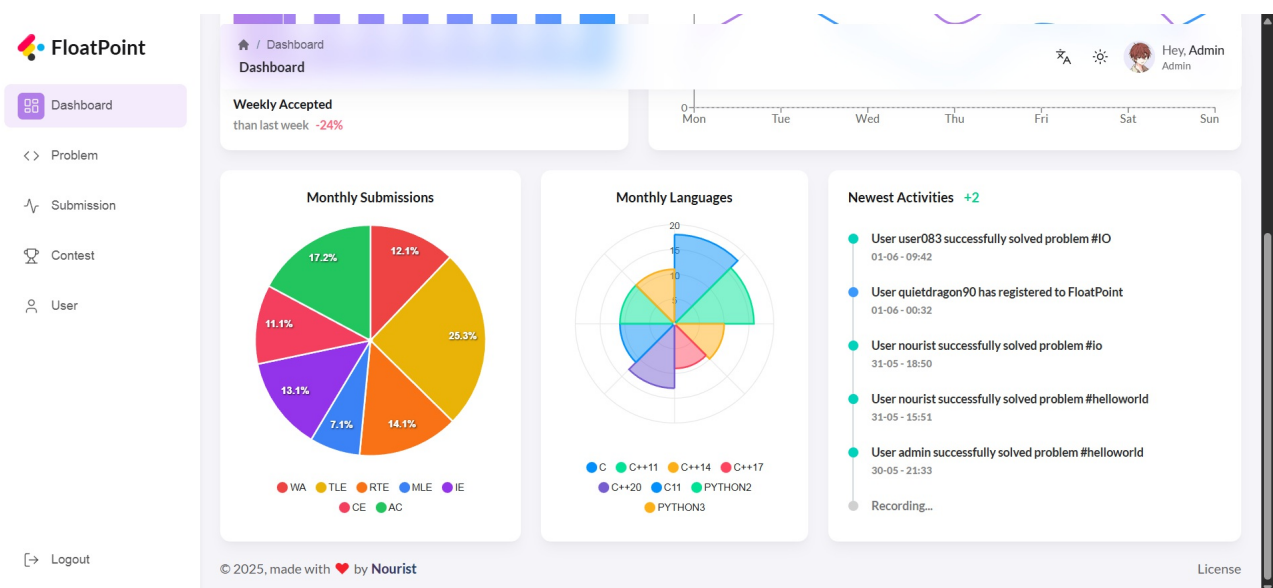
FloatPoint

Dashboard
Problem
Submission
Contest
User

Logout

Dashboard / Dashboard
Dashboard

Hey, Admin
Admin

Weekly Accepted
than last week -24%

0
Mon Tue Wed Thu Fri Sat Sun

Monthly Submissions

12.1%
25.3%
14.1%
7.1%
13.1%
11.1%
17.2%

WA TLE RTE MLE IE
CE AC

Monthly Languages

20
15
10
5

C C++11 C++14 C++17
C++20 C11 PYTHON2
PYTHON3

Newest Activities +2

User user083 successfully solved problem #IO
01-06 - 09:42

User quietdragon90 has registered to FloatPoint
01-06 - 00:32

User nourist successfully solved problem #io
31-05 - 18:50

User nourist successfully solved problem #helloworld
31-05 - 15:51

User admin successfully solved problem #helloworld
30-05 - 21:33

Recording...

© 2025, made with ❤ by Nourist

License